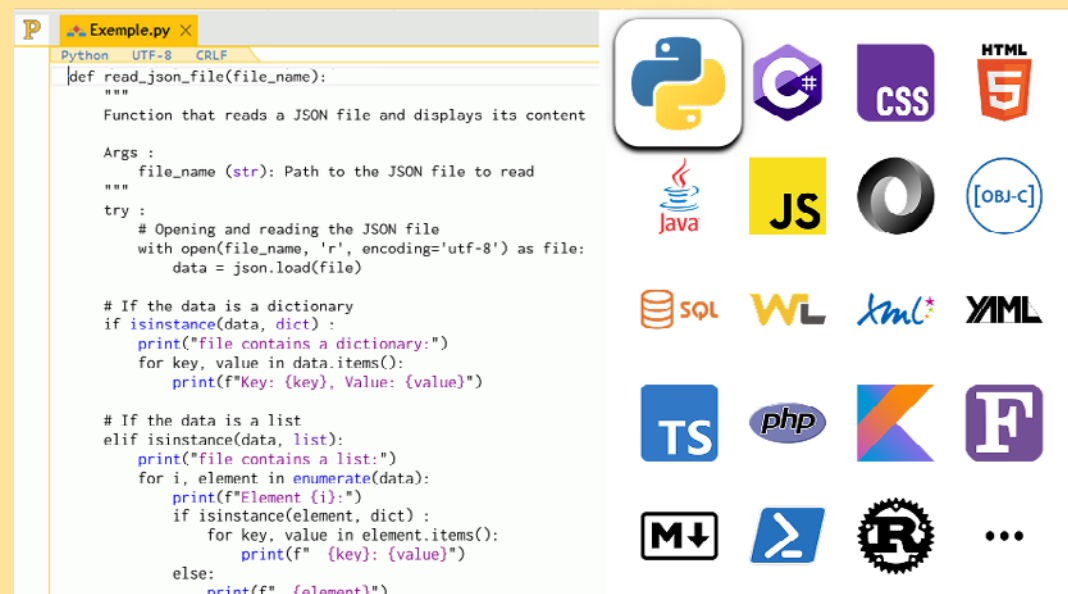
P Exemple.py ×
Python UTF-8 CRLF

def read_json_file(file_name):
    """
    Function that reads a JSON file and displays its content

    Args :
        file_name (str): Path to the JSON file to read
    """
    try :
        # Opening and reading the JSON file
        with open(file_name, 'r', encoding='utf-8') as file:
            data = json.load(file)

    # If the data is a dictionary
    if isinstance(data, dict) :
        print("file contains a dictionary:")
        for key, value in data.items():
            print(f"Key: {key}, Value: {value}")

    # If the data is a list
    elif isinstance(data, list):
        print("file contains a list:")
        for i, element in enumerate(data):
            print(f"Element {i}:")
            if isinstance(element, dict) :
                for key, value in element.items():
                    print(f"  {key}: {value}")
            else:
                print(f"  {element}")

C#
CSS
HTML 5
Java
JS
[OBJ-C]
SQL
WL
xml
YAML
TS
php
F
M↓
R
...